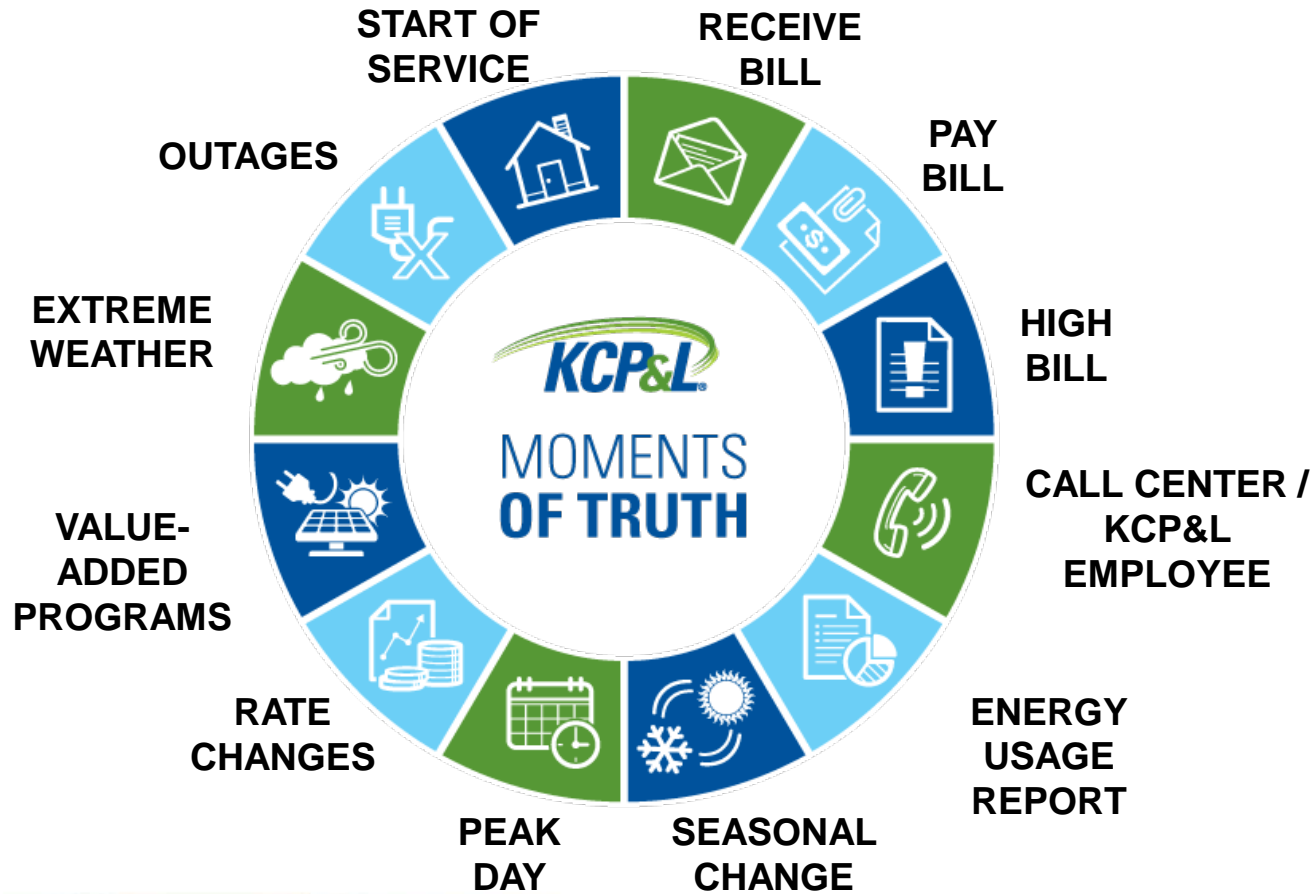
START OF SERVICE

RECEIVE BILL

PAY BILL

HIGH BILL

CALL CENTER / KCP&L EMPLOYEE

ENERGY USAGE REPORT

SEASONAL CHANGE

PEAK DAY

RATE CHANGES

VALUE-ADDED PROGRAMS

EXTREME WEATHER

OUTAGES

KCP&L

MOMENTS OF TRUTH